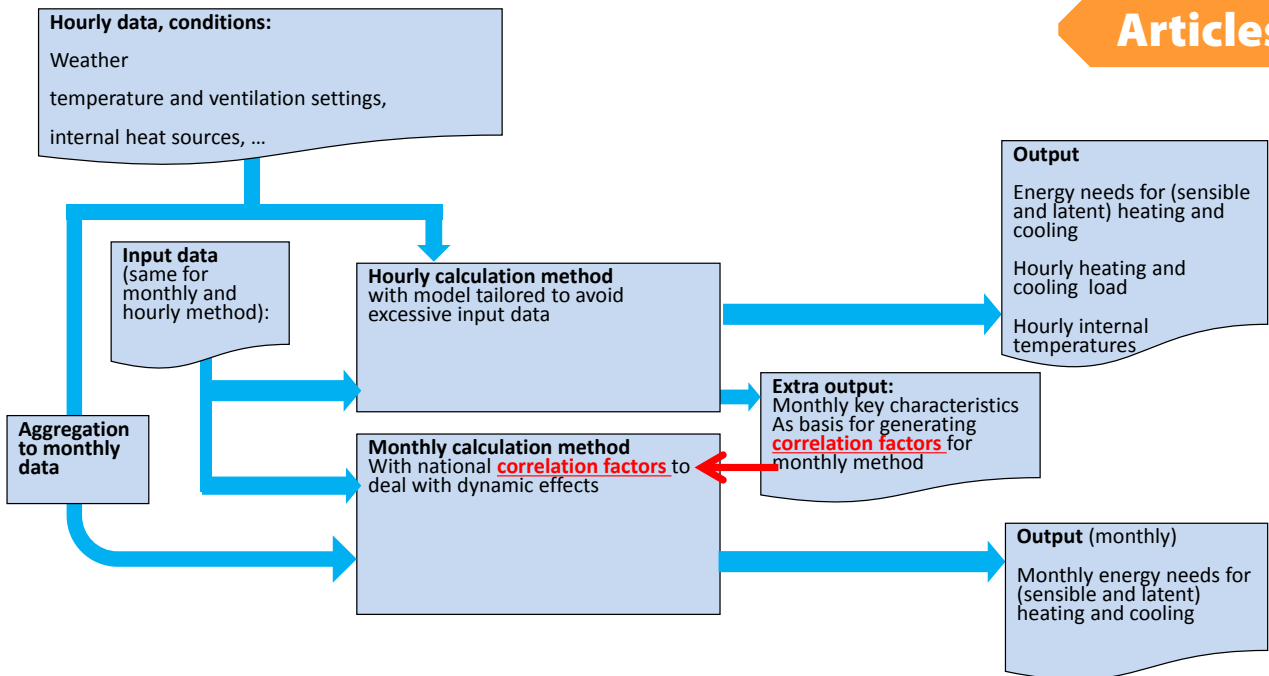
Article

Hourly data, conditions:

Weather

temperature and ventilation settings,

internal heat sources, …

Output

Energy needs for (sensible and latent) heating and cooling

Hourly heating and cooling load

Hourly internal temperatures

Input data (same for monthly and hourly method):

Hourly calculation method with model tailored to avoid excessive input data

Extra output: Monthly key characteristics As basis for generating correlation factors for monthly method

Aggregation to monthly data

Monthly calculation method With national correlation factors to deal with dynamic effects

Output (monthly)

Monthly energy needs for (sensible and latent) heating and cooling